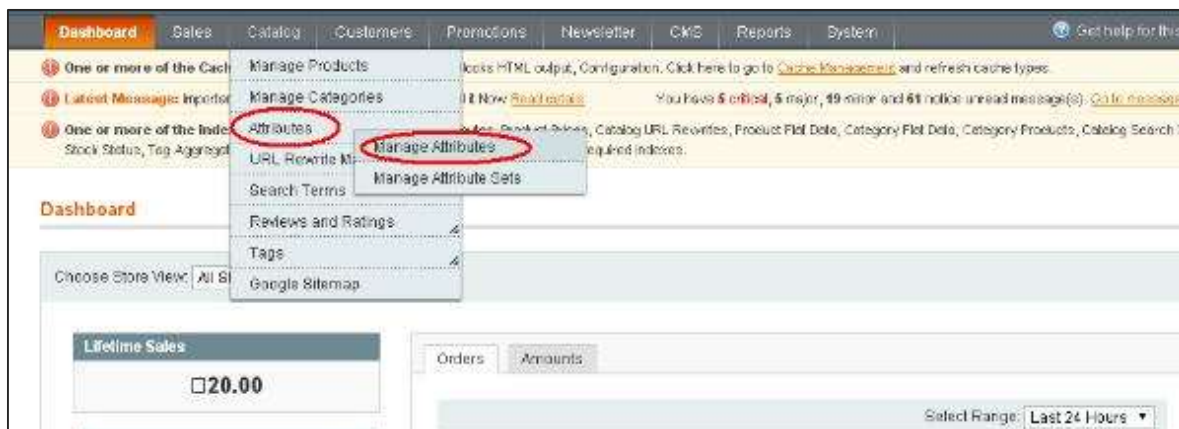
Dashboard Sales Catalog Customers Promotions Newsletter CMS Reports System Get help for this

One or more of the Cach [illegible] Manage Products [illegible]locks HTML output, Configuration. Click here to go to Cache Management and refresh cache types.

Latest Message: Importa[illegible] Manage Categories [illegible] Now Read details You have 5 critical, 5 major, 19 minor and 61 notice unread message(s). Go to message

One or more of the Inde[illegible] Attributes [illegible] Product Prices, Catalog URL Rewrites, Product Flat Data, Category Flat Data, Category Products, Catalog Search Stock Status, Tag Aggregat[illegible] URL Rewrite M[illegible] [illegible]equired indexes.

Manage Attributes
Manage Attribute Sets

Search Terms
Reviews and Ratings
Tags
Google Sitemap

Dashboard

Choose Store View: All St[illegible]

Lifetime Sales
□20.00

Orders Amounts

Select Range: Last 24 Hours